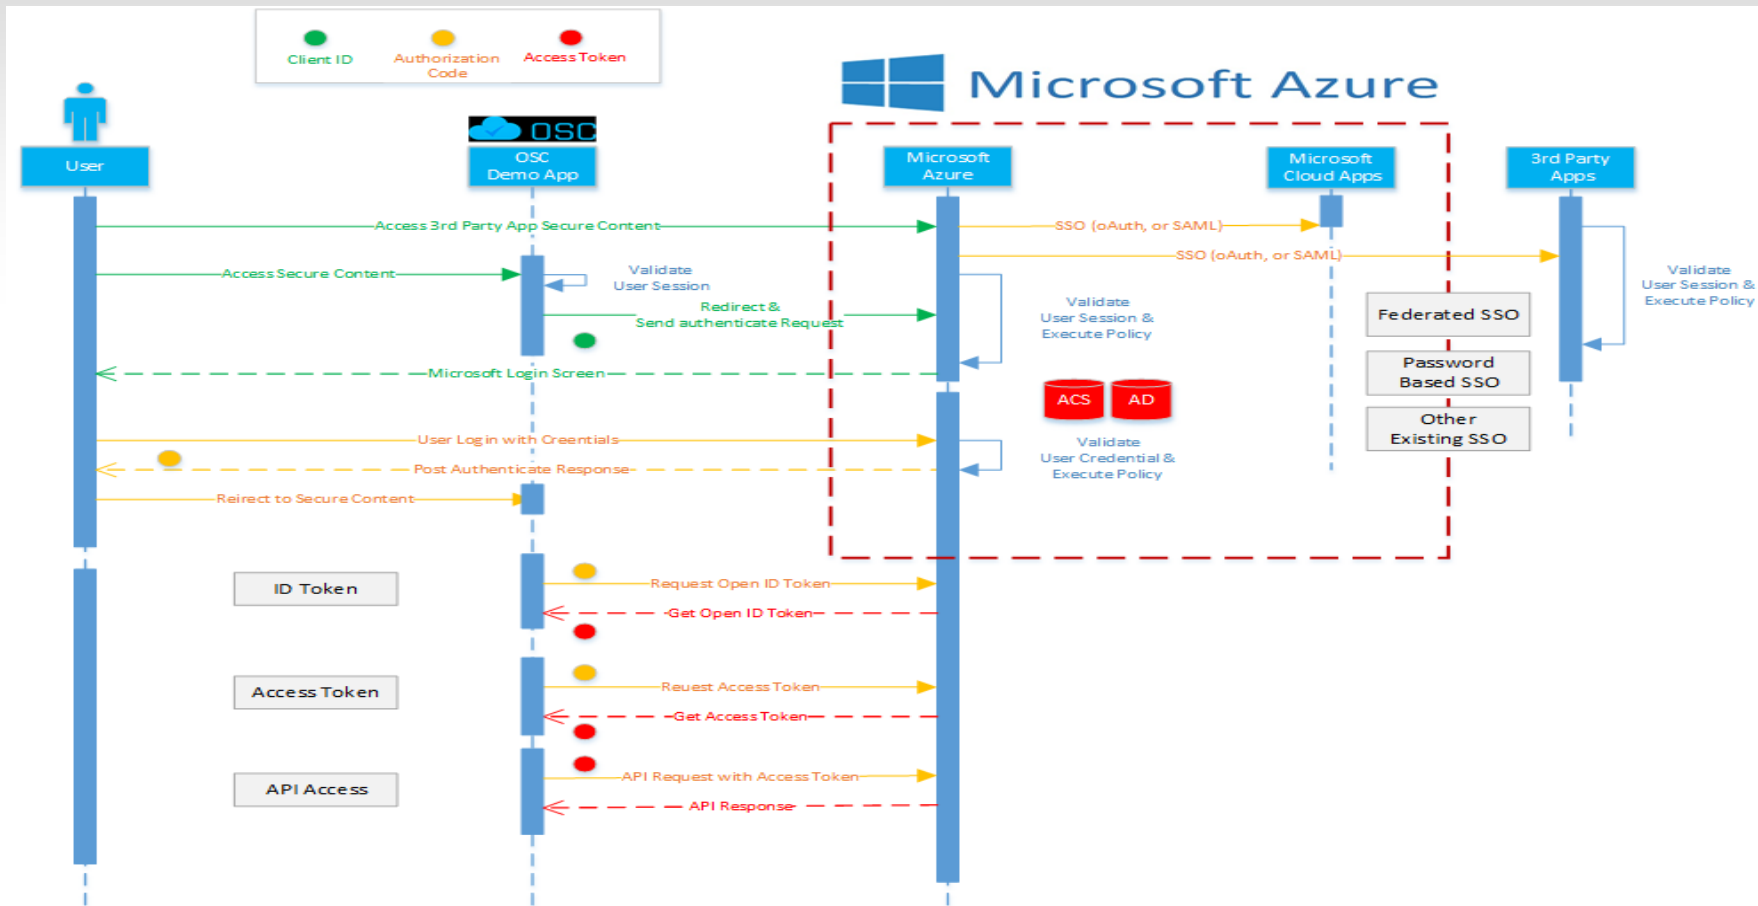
Client ID
Authorization Code
Access Token

Microsoft Azure

OSC

User
OSC Demo App
Microsoft Azure
Microsoft Cloud Apps
3rd Party Apps

Access 3rd Party App Secure Content
SSO (oAuth, or SAML)
SSO (oAuth, or SAML)
Access Secure Content
Validate User Session
Validate User Session & Execute Policy
Redirect & Send authenticate Request
Validate User Session & Execute Policy
Federated SSO
Password Based SSO
Other Existing SSO
Microsoft Login Screen
ACS
AD
User Log in with Creentials
Post Authenticate Response
Validate User Credential & Execute Policy
Reirect to Secure Content

ID Token
Request Open ID Token
Get Open ID Token
Access Token
Reuest Access Token
Get Access Token
API Access
API Request with Access Token
API Response